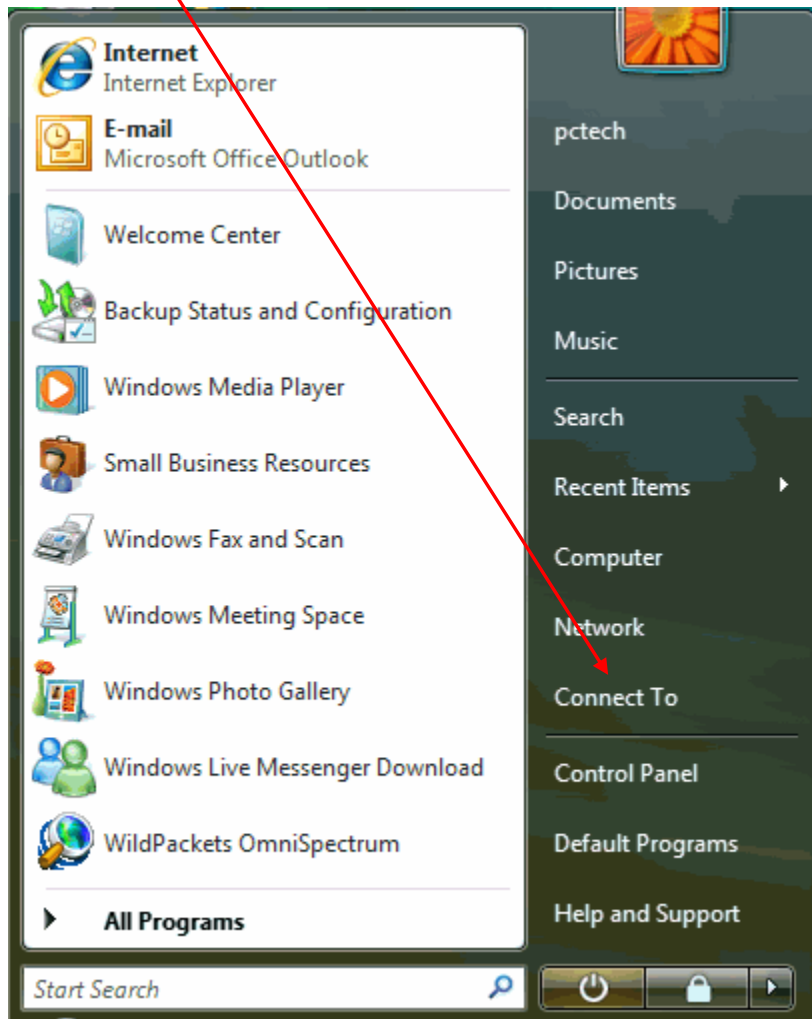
Internet
Internet Explorer

E-mail
Microsoft Office Outlook

Welcome Center

Backup Status and Configuration

Windows Media Player

Small Business Resources

Windows Fax and Scan

Windows Meeting Space

Windows Photo Gallery

Windows Live Messenger Download

WildPackets OmniSpectrum

All Programs

Start Search

pctech

Documents

Pictures

Music

Search

Recent Items

Computer

Network

Connect To

Control Panel

Default Programs

Help and Support